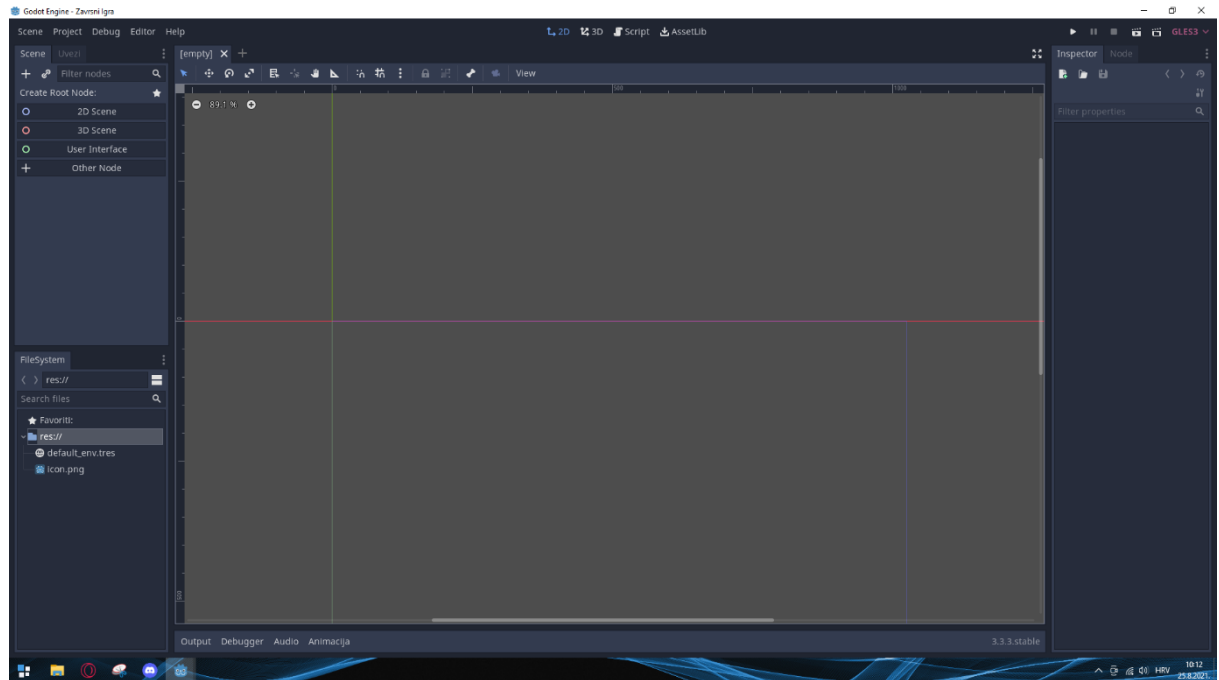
Godot Engine - Zavrsni Igra

Scene Project Debug Editor Help

2D 3D Script AssetLib

GLES3

Scene Uvezi

Filter nodes

Create Root Node:

2D Scene

3D Scene

User Interface

Other Node

[empty]

View

89.1 %

0

500

1000

500

Inspector Node

Filter properties

FileSystem

res://

Search files

Favoriti:

res://

default_env.tres

icon.png

Output Debugger Audio Animacija

3.3.3.stable

HRV

10:12

25.8.2021.